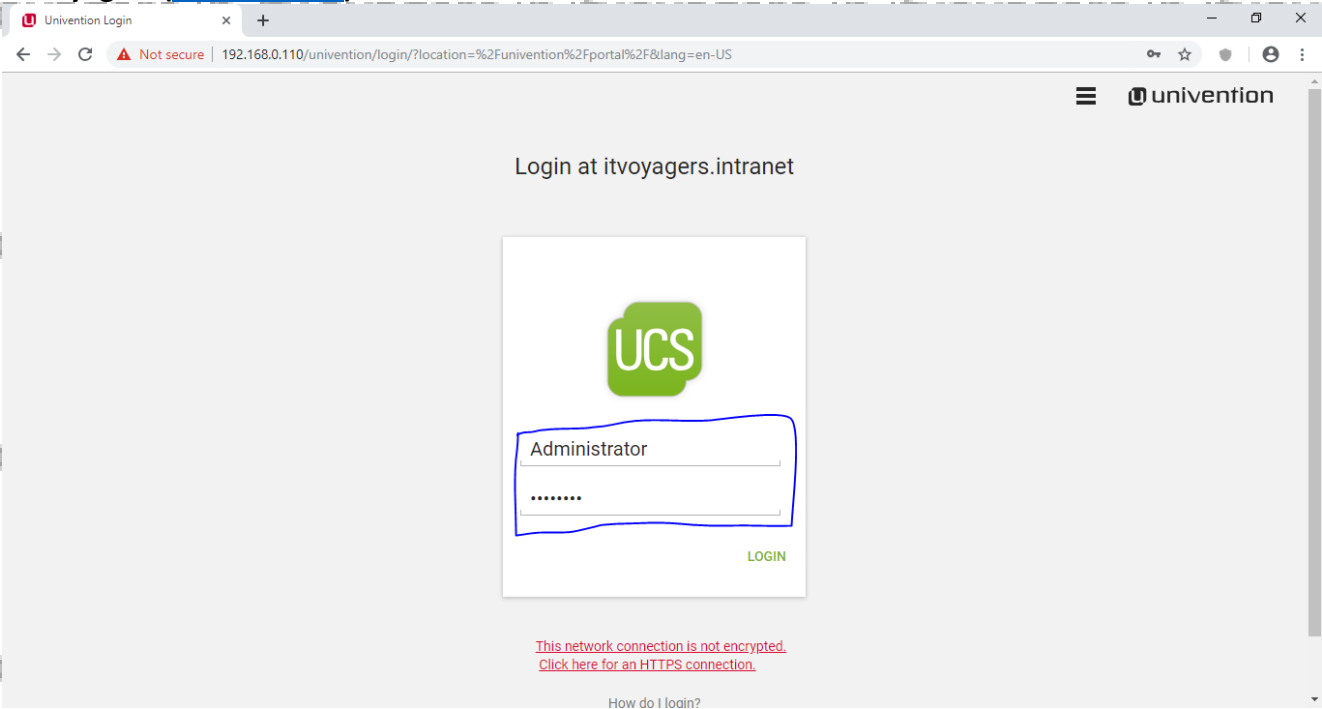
Univention Login
×
+
Not secure | 192.168.0.110/univention/login/?location=%2Funivention%2Fportal%2F&lang=en-US

univention

Login at itvoyagers.intranet

UCS

Administrator

••••••••

LOGIN

This network connection is not encrypted.
Click here for an HTTPS connection.

How do I login?